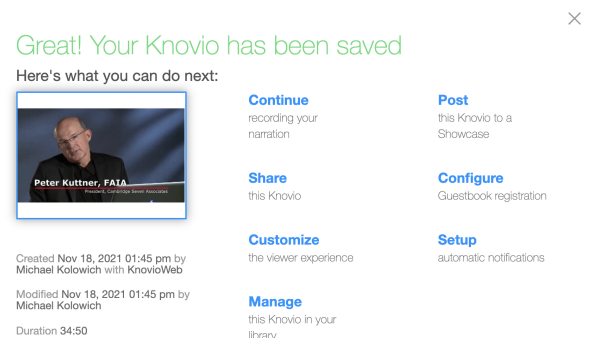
Great! Your Knovio has been saved

Here's what you can do next:

Peter Kuttner, FAIA
President, Cambridge Seven Associates

Created Nov 18, 2021 01:45 pm by Michael Kolowich with KnovioWeb

Modified Nov 18, 2021 01:45 pm by Michael Kolowich

Duration 34:50

Continue
recording your narration

Share
this Knovio

Customize
the viewer experience

Manage
this Knovio in your library

Post
this Knovio to a Showcase

Configure
Guestbook registration

Setup
automatic notifications